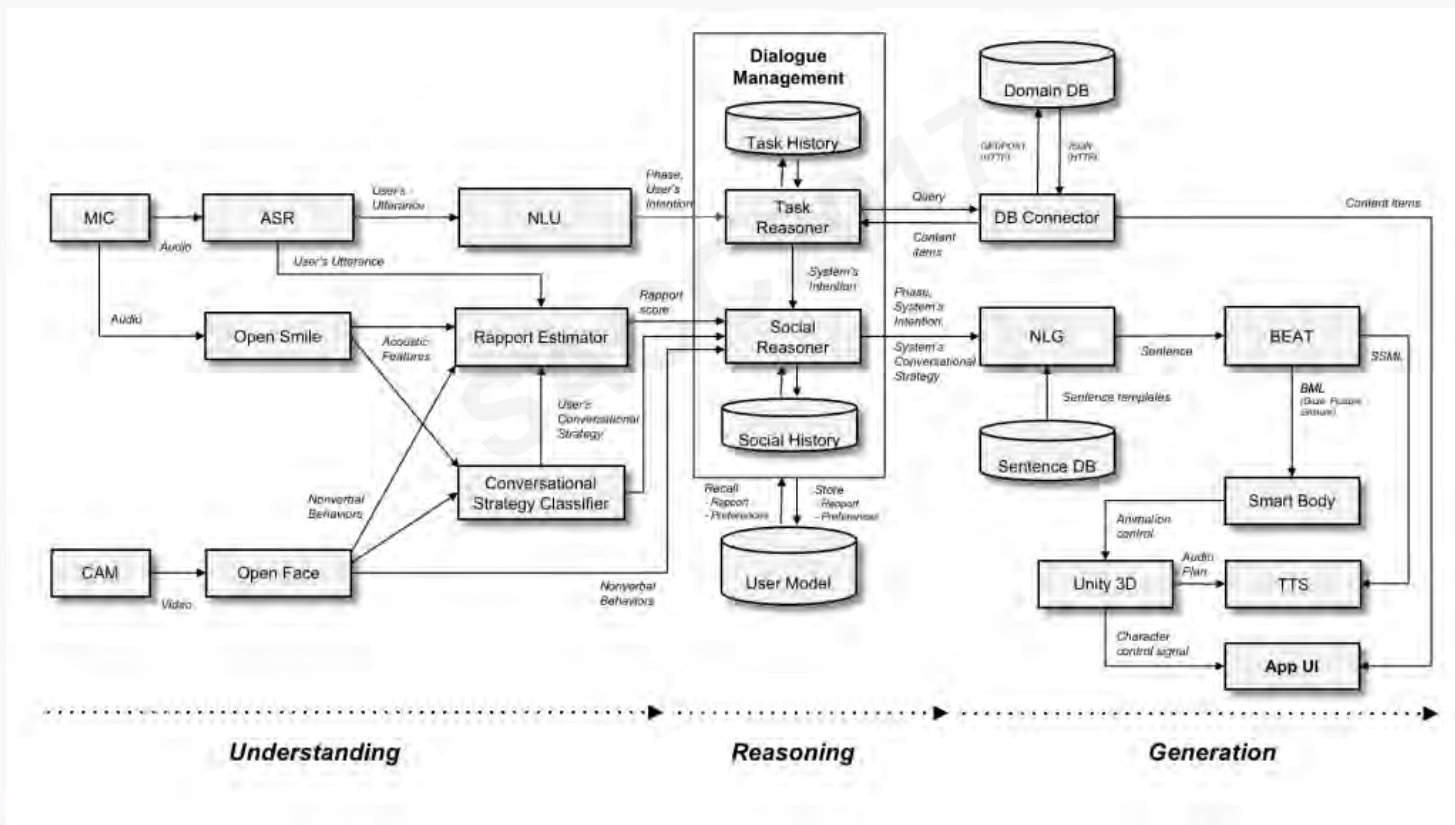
Dialogue Management

Task History

Domain DB

GET/POST (HTTP)

JSON (HTTP)

MIC

Audio

ASR

User's Utterance

NLU

Phase, User's Intention

Task Reasoner

Query

Content items

DB Connector

Content items

User's Utterance

Audio

System's Intention

Open Smile

Acoustic Features

Rapport Estimator

Rapport score

Social Reasoner

Phase, System's Intention

System's Conversational Strategy

NLG

Sentence

BEAT

SSML

BML (Gaze, Posture, Gesture)

Sentence templates

User's Conversational Strategy

Social History

Sentence DB

Conversational Strategy Classifier

Nonverbal Behaviors

Recall - Rapport - Preferences

Store - Rapport - Preferences

Smart Body

Animation control

CAM

Video

Open Face

Nonverbal Behaviors

User Model

Unity 3D

Audio Plan

TTS

Character control signal

App UI

Understanding

Reasoning

Generation